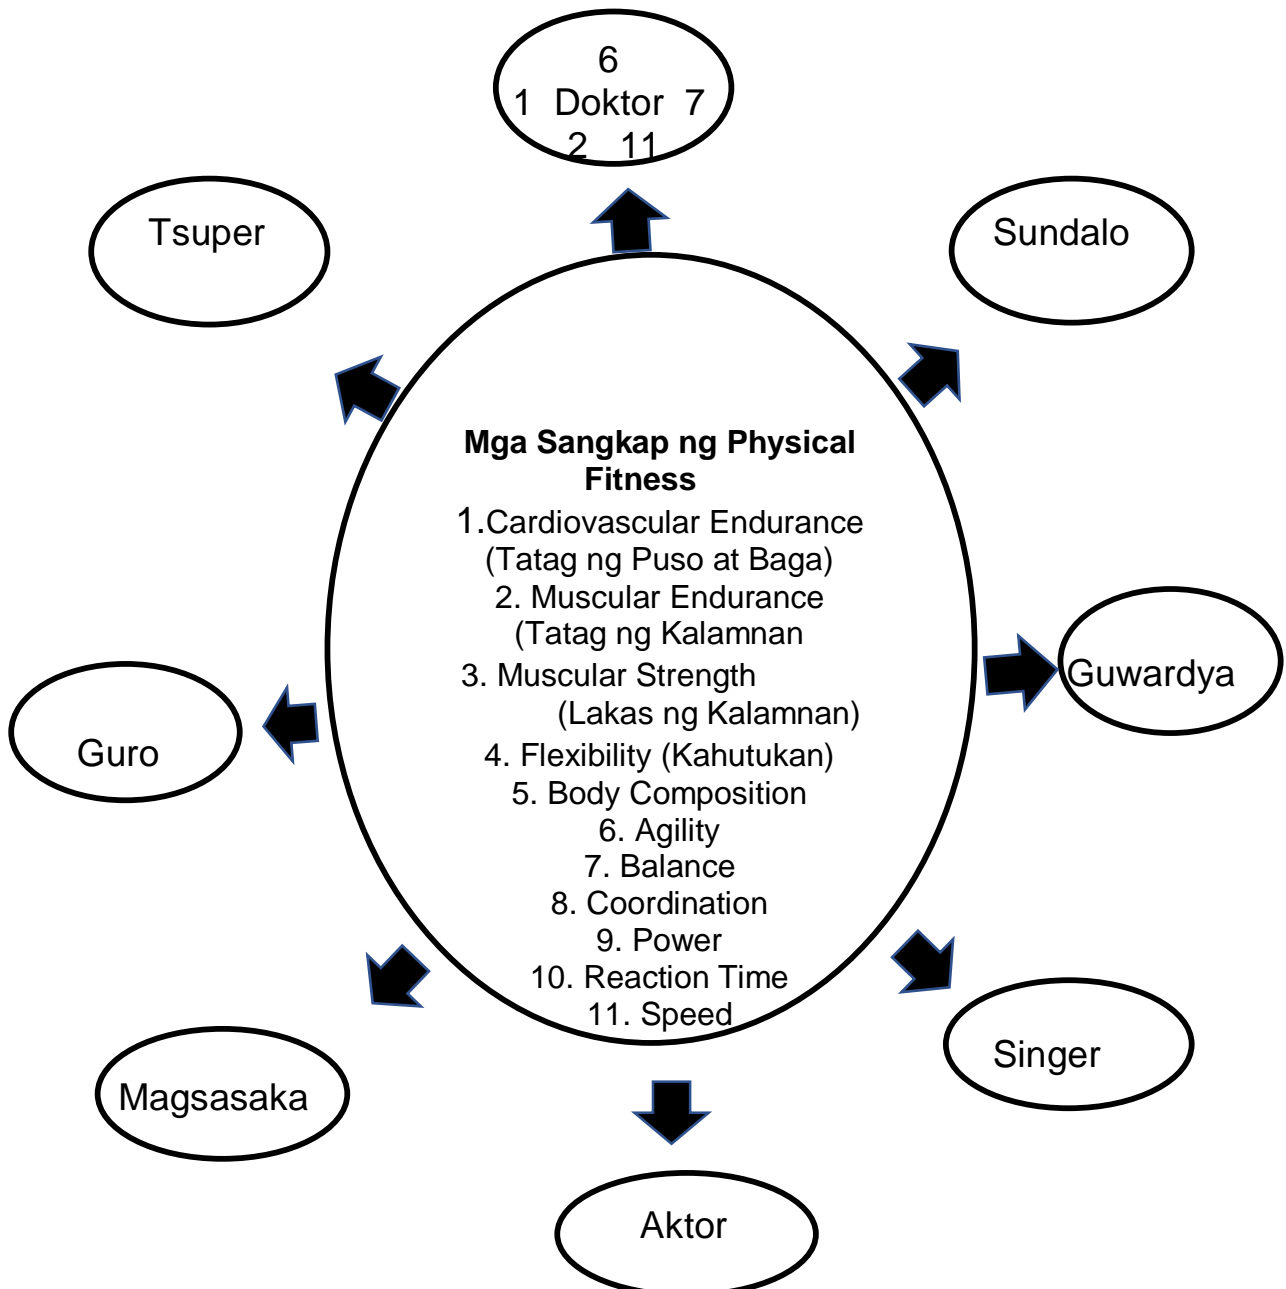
6
1 Doktor 7
2 11

Tsuper

Sundalo

**Mga Sangkap ng Physical Fitness**
1.Cardiovascular Endurance (Tatag ng Puso at Baga)
2. Muscular Endurance (Tatag ng Kalamnan
3. Muscular Strength (Lakas ng Kalamnan)
4. Flexibility (Kahutukan)
5. Body Composition
6. Agility
7. Balance
8. Coordination
9. Power
10. Reaction Time
11. Speed

Guwardya

Guro

Singer

Magsasaka

Aktor